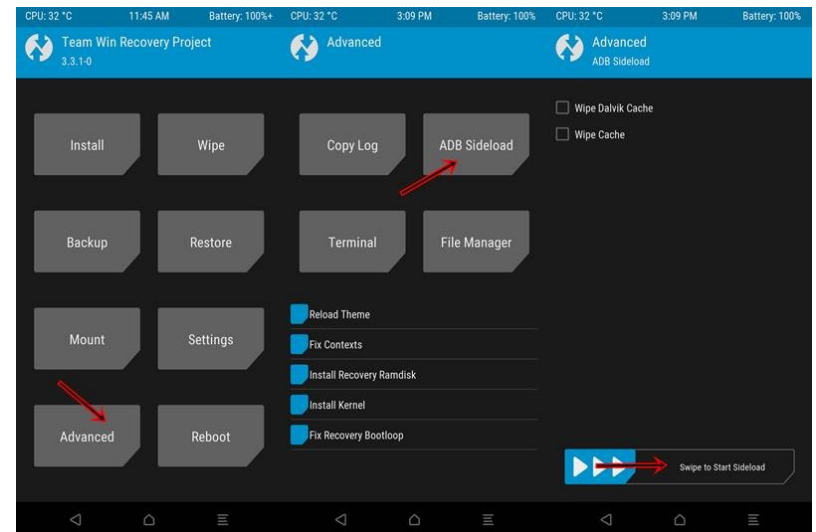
CPU: 32 °C 11:45 AM Battery: 100%+

Team Win Recovery Project
3.3.1-0

Install
Wipe
Backup
Restore
Mount
Settings
Advanced
Reboot

CPU: 32 °C 3:09 PM Battery: 100%

Advanced

Copy Log
ADB Sideload
Terminal
File Manager

Reload Theme
Fix Contexts
Install Recovery Ramdisk
Install Kernel
Fix Recovery Bootloop

CPU: 32 °C 3:09 PM Battery: 100%

Advanced
ADB Sideload

Wipe Dalvik Cache
Wipe Cache

Swipe to Start Sideload